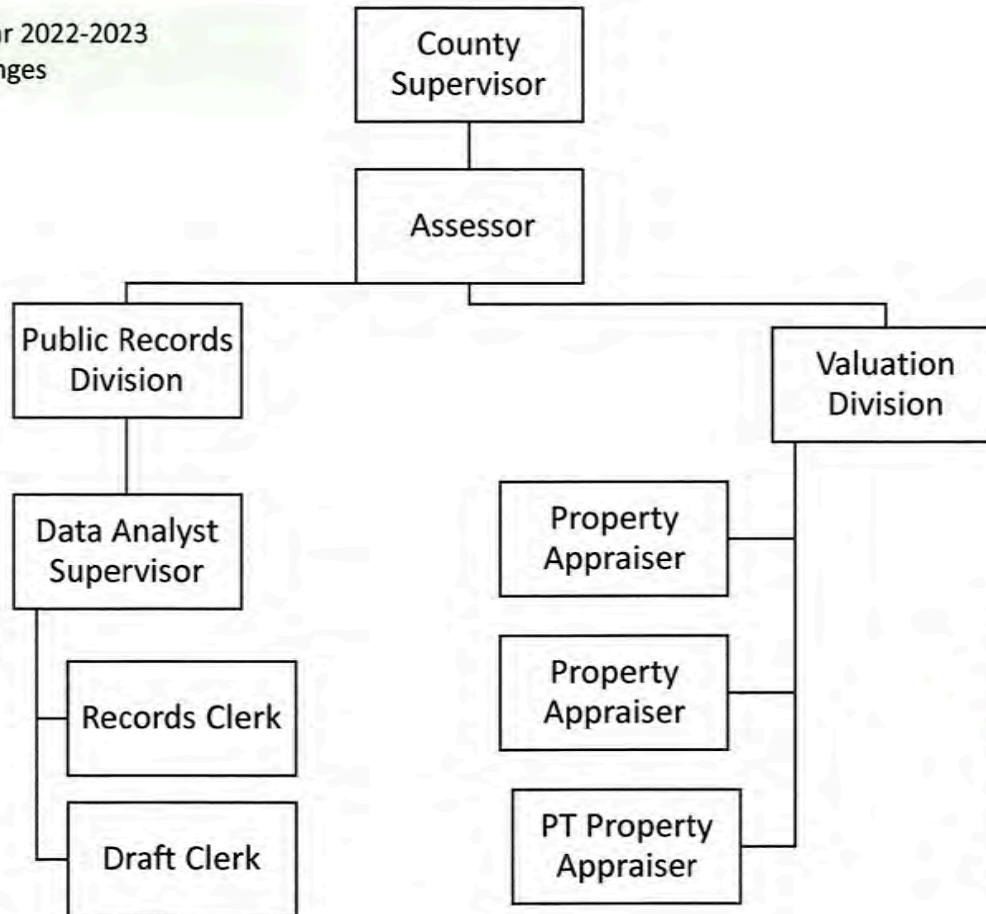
r 2022-2023
nges

County Supervisor

Assessor

Public Records Division

Valuation Division

Data Analyst Supervisor

Records Clerk

Draft Clerk

Property Appraiser

Property Appraiser

PT Property Appraiser